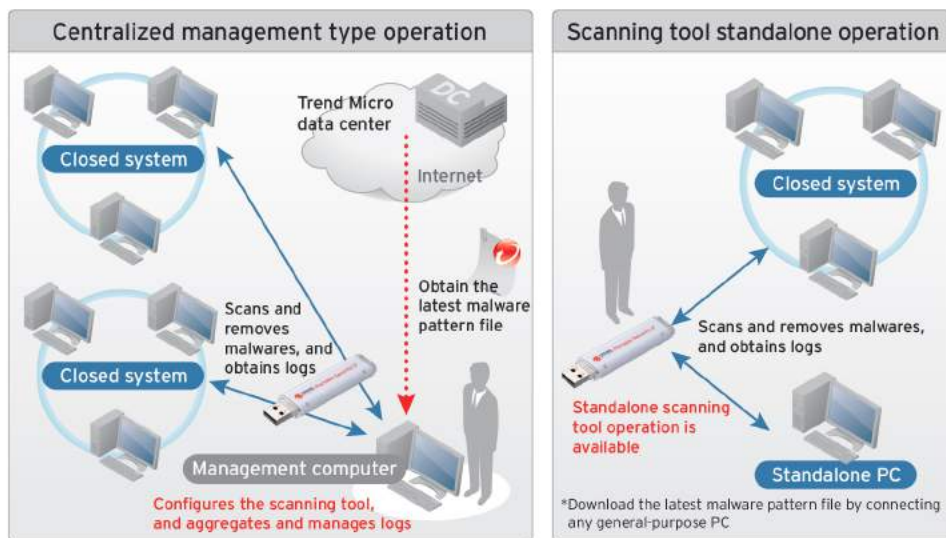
Centralized management type operation

Trend Micro data center

DC

Internet

Closed system

Obtain the latest malware pattern file

Scans and removes malwares, and obtains logs

Closed system

Management computer

Configures the scanning tool, and aggregates and manages logs

Scanning tool standalone operation

Closed system

Scans and removes malwares, and obtains logs

Standalone scanning tool operation is available

Standalone PC

*Download the latest malware pattern file by connecting any general-purpose PC